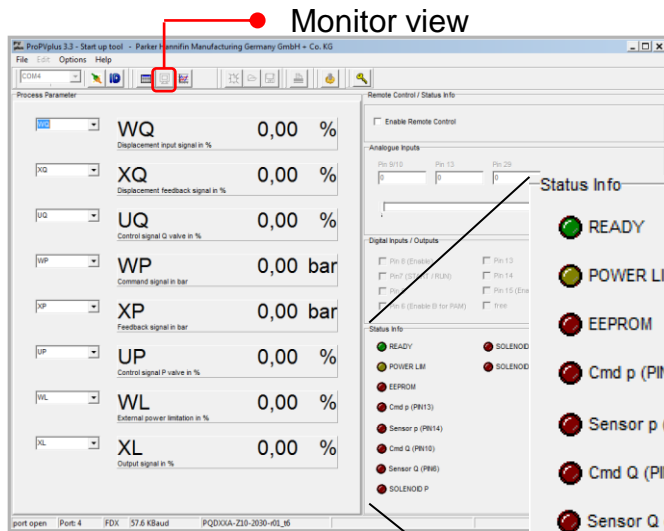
Monitor view

ProPVplus 3.3 - Start up tool - Parker Hannifin Manufacturing Germany GmbH + Co. KG

File Edit Options Help

COM4

Process Parameter

WQ WQ 0,00 %
Displacement input signal in %

XQ XQ 0,00 %
Displacement feedback signal in %

UQ UQ 0,00 %
Control signal Q valve in %

WP WP 0,00 bar
Command signal in bar

XP XP 0,00 bar
Feedback signal in bar

UP UP 0,00 %
Control signal P valve in %

WL WL 0,00 %
External power limitation in %

XL XL 0,00 %
Output signal in %

Remote Control / Status Info

Enable Remote Control

Analogue Inputs

Pin 9/10 Pin 13 Pin 29

0 0 0

Digital Inputs / Outputs

Pin 8 (Enable)
Pin7 (STOP / RUN)
Pin
Pin 8 (Enable B for PAM)
Pin 13
Pin 14
Pin 15 (Ena
free

Status Info

READY
POWER LIM
EEPROM
Cmd p (PIN13)
Sensor p (PIN14)
Cmd Q (PIN10)
Sensor Q (PIN6)
SOLENOID P
SOLENOID
SOLENOID

Status Info

READY
POWER LI
EEPROM
Cmd p (PIN
Sensor p (
Cmd Q (PI
Sensor Q (

port open Port: 4 FDX 57.6 KBaud PQDXXA-Z10-2030-r01_t6